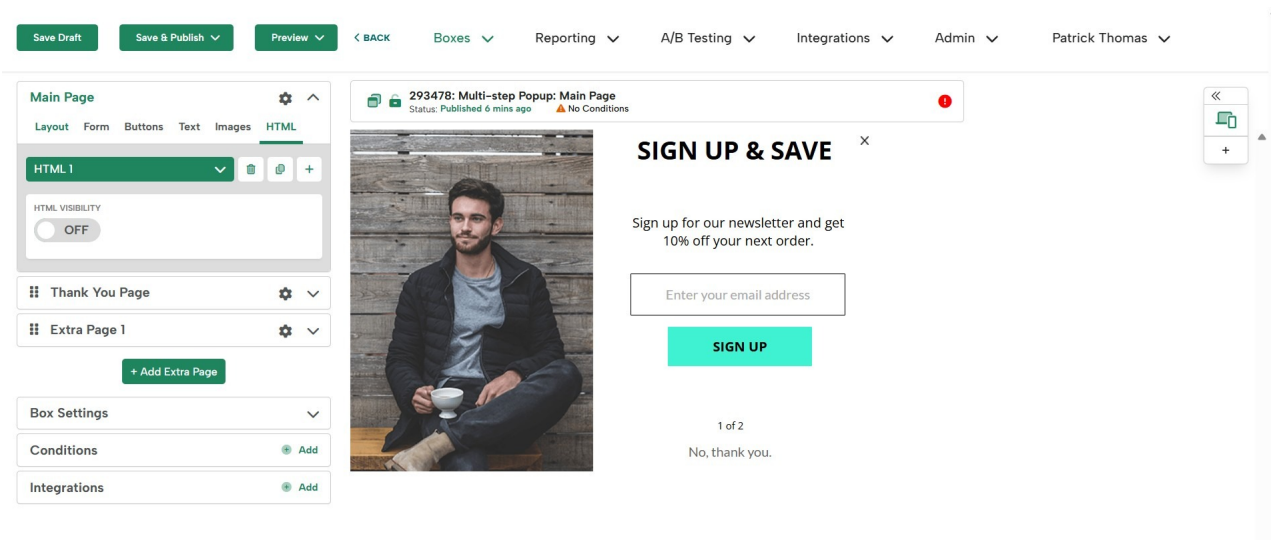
Save Draft Save & Publish Preview < BACK Boxes Reporting A/B Testing Integrations Admin Patrick Thomas

Main Page

Layout Form Buttons Text Images HTML

HTML 1

HTML VISIBILITY

OFF

Thank You Page

Extra Page 1

+ Add Extra Page

Box Settings

Conditions Add

Integrations Add

293478: Multi-step Popup: Main Page
Status: Published 6 mins ago No Conditions

SIGN UP & SAVE

Sign up for our newsletter and get 10% off your next order.

Enter your email address

SIGN UP

1 of 2

No, thank you.

«

+